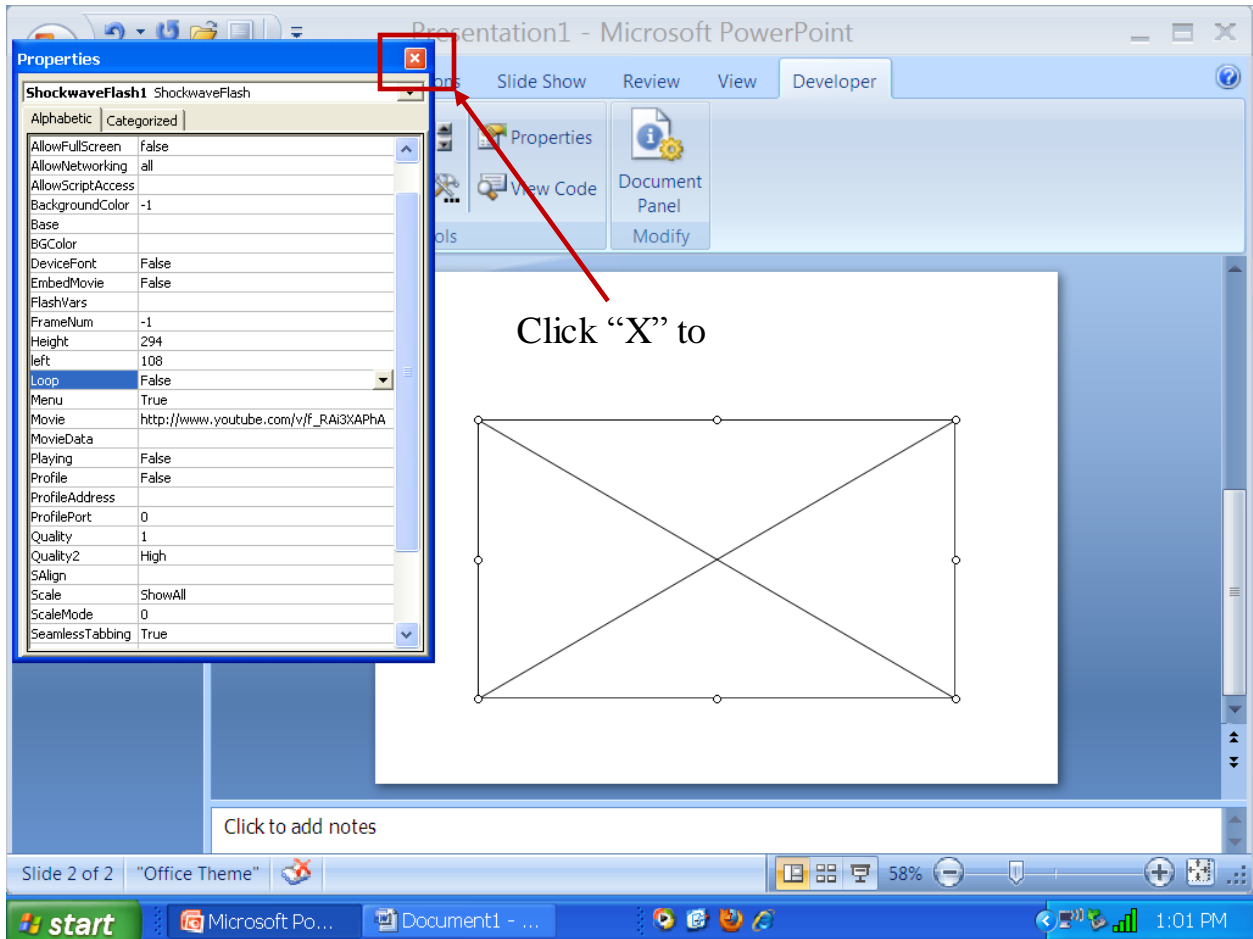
Presentation1 - Microsoft PowerPoint

Properties

ShockwaveFlash1 ShockwaveFlash

Alphabetic | Categorized

| | |
|---|---|
| AllowFullScreen | false |
| AllowNetworking | all |
| AllowScriptAccess | |
| BackgroundColor | -1 |
| Base | |
| BGColor | |
| DeviceFont | False |
| EmbedMovie | False |
| FlashVars | |
| FrameNum | -1 |
| Height | 294 |
| left | 108 |
| Loop | False |
| Menu | True |
| Movie | http://www.youtube.com/v/f_RAi3XAPhA |
| MovieData | |
| Playing | False |
| Profile | False |
| ProfileAddress | |
| ProfilePort | 0 |
| Quality | 1 |
| Quality2 | High |
| SAlign | |
| Scale | ShowAll |
| ScaleMode | 0 |
| SeamlessTabbing | True |

ons Slide Show Review View Developer

Properties
View Code
ols

Document Panel
Modify

Click "X" to

Click to add notes

Slide 2 of 2 "Office Theme" 58%

start Microsoft Po... Document1 - ... 1:01 PM